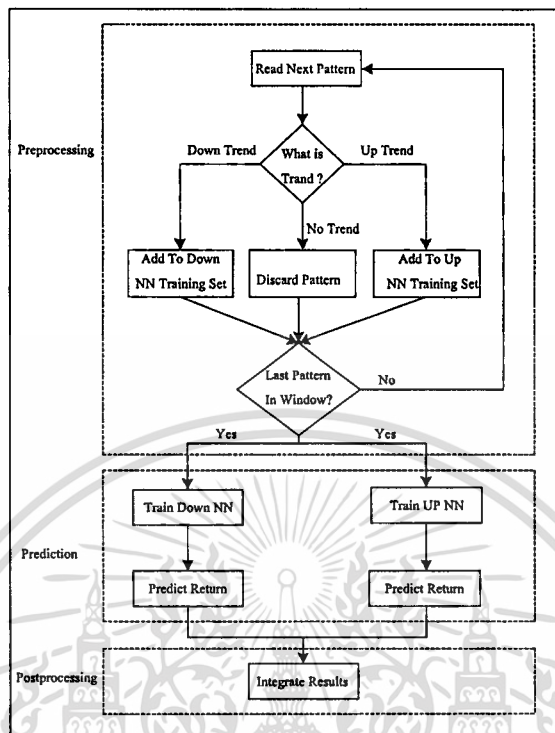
Preprocessing

Read Next Pattern

Down Trend

What is Trand ?

Up Trend

No Trend

Add To Down NN Training Set

Discard Pattern

Add To Up NN Training Set

Last Pattern In Window?

No

Yes

Yes

Prediction

Train Down NN

Train UP NN

Predict Return

Predict Return

Postprocessing

Integrate Results